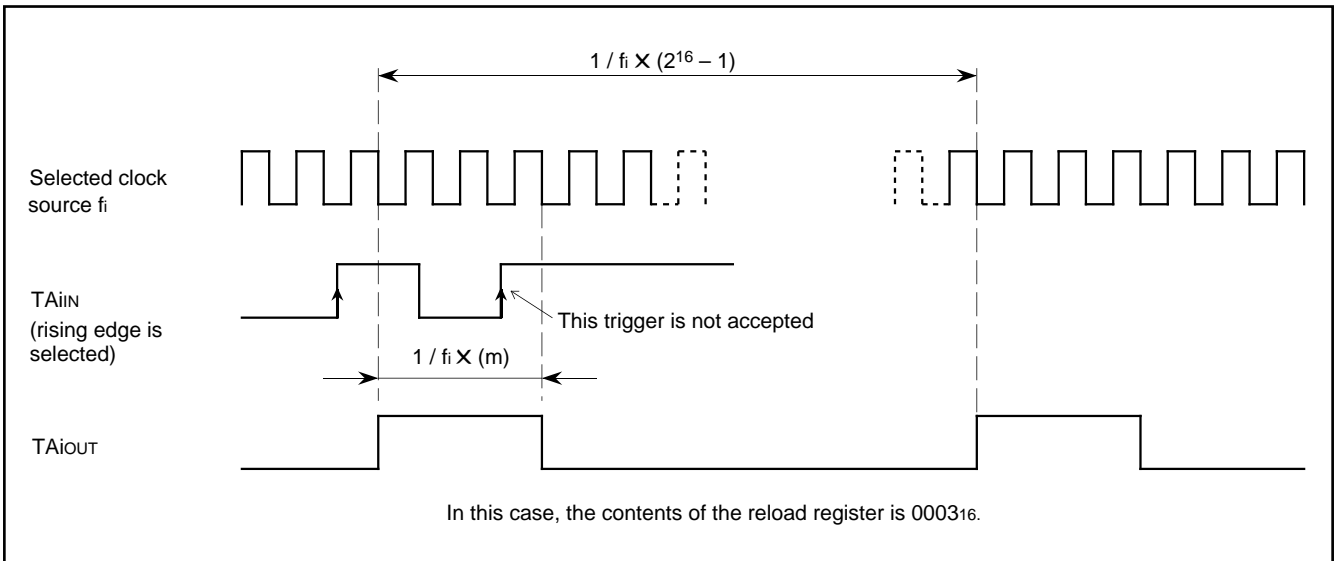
$1 / f_i \times (2^{16} - 1)$

Selected clock source $f_i$

$TAi_{IN}$
(rising edge is selected)

This trigger is not accepted

$1 / f_i \times (m)$

$TAi_{OUT}$

In this case, the contents of the reload register is $0003_{16}$.